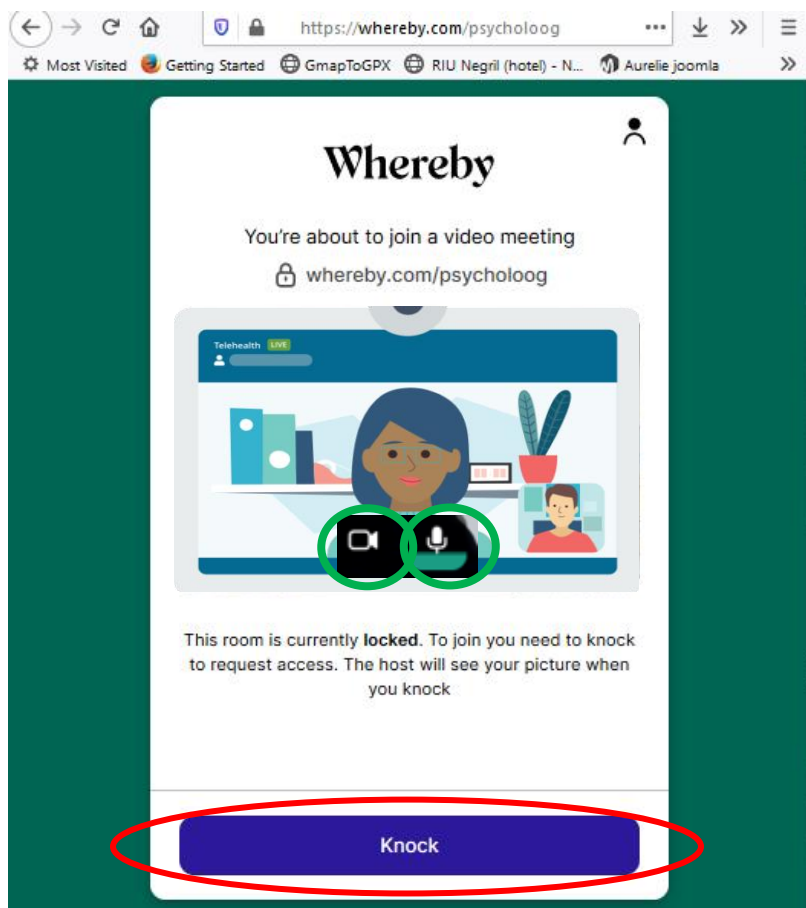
https://whereby.com/psycholoog

Most Visited Getting Started GmapToGPX RIU Negril (hotel) - N... Aurelie joomla

Whereby

You're about to join a video meeting

whereby.com/psycholoog

Telehealth LIVE

This room is currently **locked**. To join you need to knock to request access. The host will see your picture when you knock

Knock